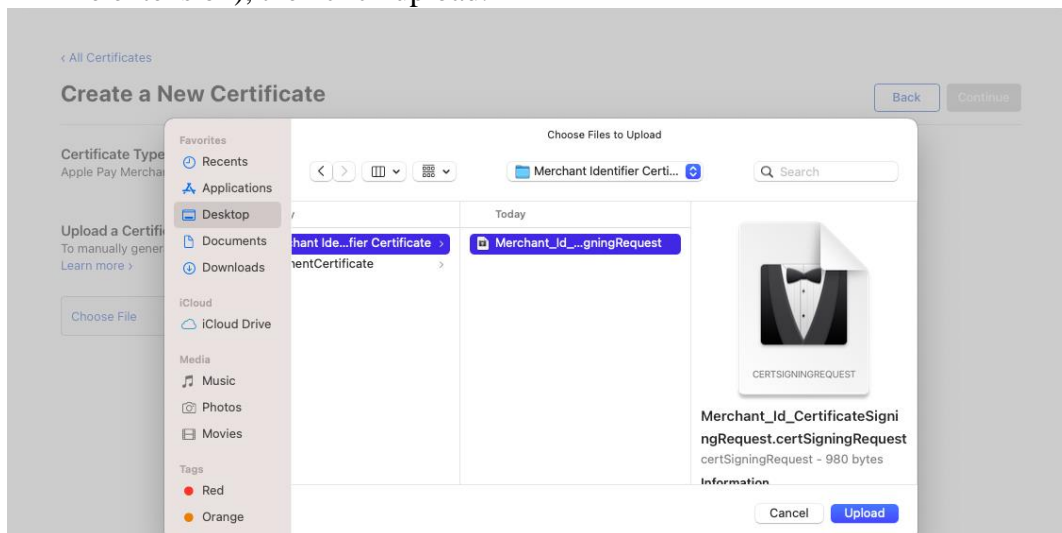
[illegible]

‹ All Certificates

Create a New Certificate

Back Continue

Certificate Type
Apple Pay Mercha

Upload a Certifi
To manually gener
Learn more ›

Choose File

Favorites
Recents
Applications
Desktop
Documents
Downloads

iCloud
iCloud Drive

Media
Music
Photos
Movies

Tags
Red
Orange

Choose Files to Upload

Merchant Identifier Certi...

Search

hant Ide...fier Certificate ›
nentCertificate ›

Today

Merchant_Id_...gningRequest

CERTSIGNINGREQUEST

Merchant_Id_CertificateSigningRequest.certSigningRequest
certSigningRequest - 980 bytes
Information

Cancel Upload